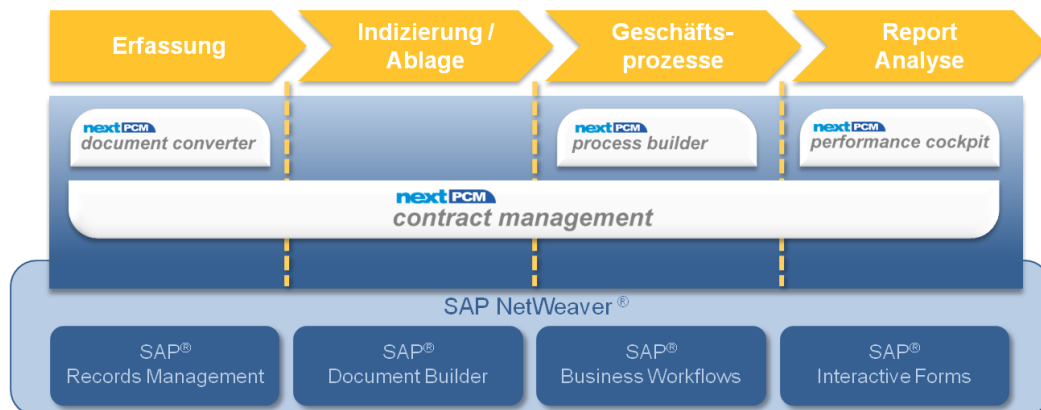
Erfassung

Indizierung / Ablage

Geschäftsprozesse

Report Analyse

nextPCM
document converter

nextPCM
process builder

nextPCM
performance cockpit

nextPCM
contract management

SAP NetWeaver®

SAP®
Records Management

SAP®
Document Builder

SAP®
Business Workflows

SAP®
Interactive Forms